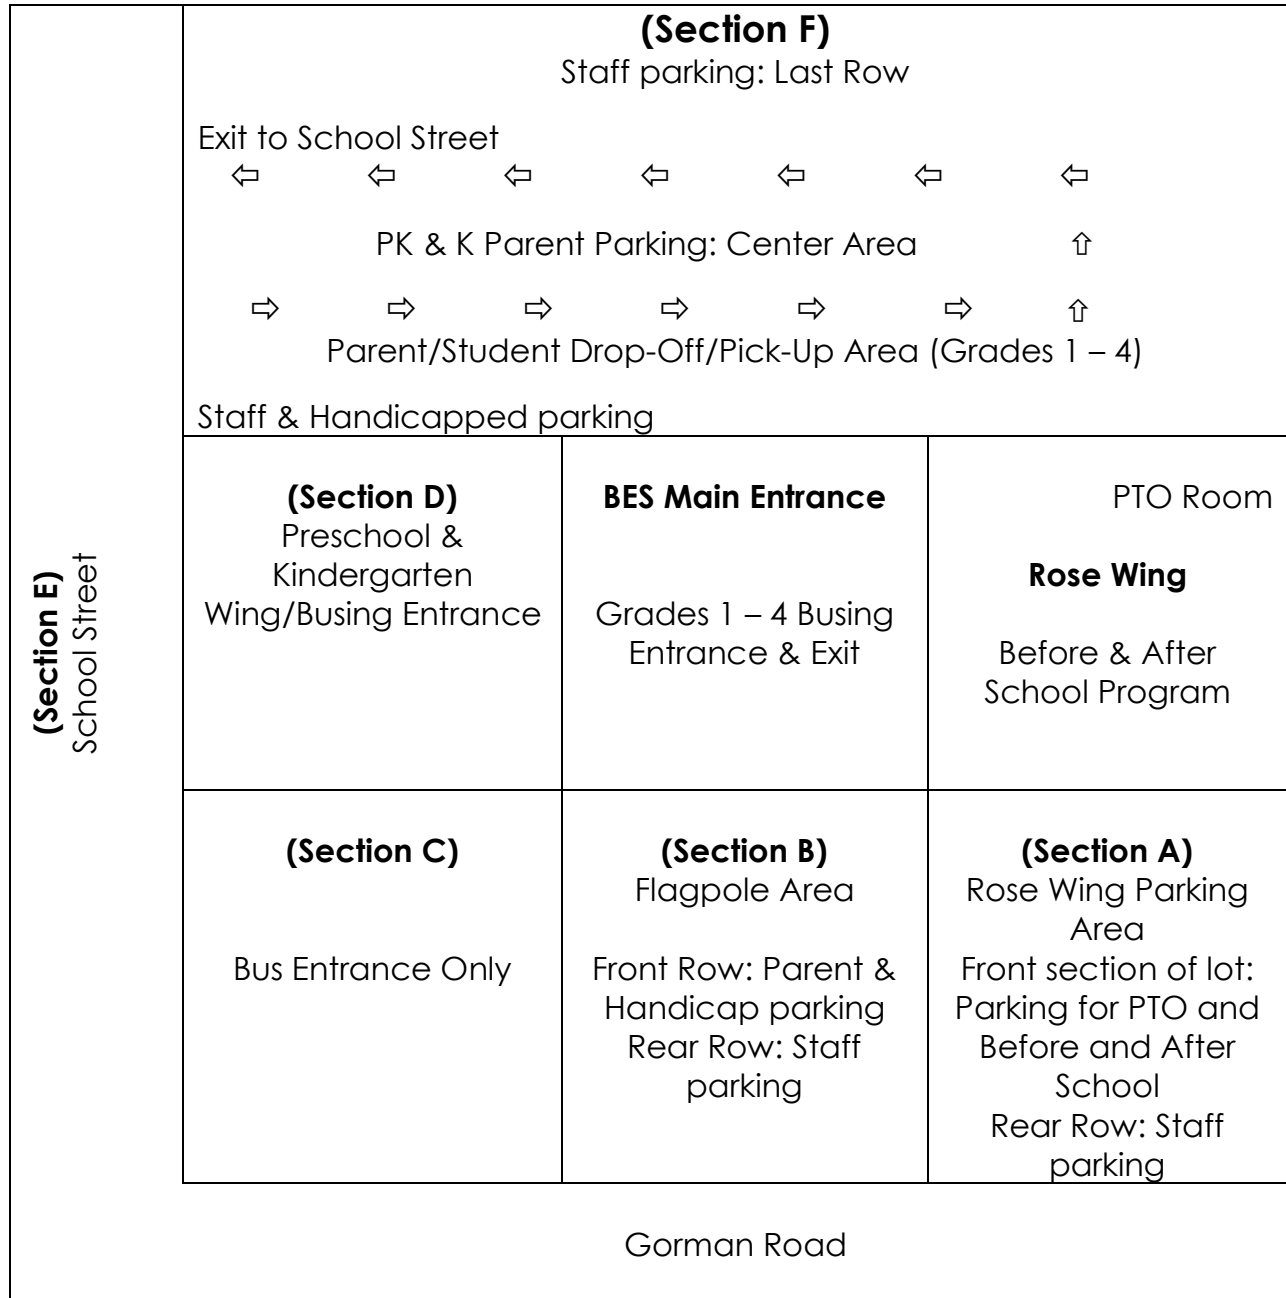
(Section E)
School Street

(Section F)
Staff parking: Last Row

Exit to School Street
⇦ ⇦ ⇦ ⇦ ⇦ ⇦ ⇦

PK & K Parent Parking: Center Area ⇧

⇨ ⇨ ⇨ ⇨ ⇨ ⇨ ⇧
Parent/Student Drop-Off/Pick-Up Area (Grades 1 – 4)

Staff & Handicapped parking

| (Section D) Preschool & Kindergarten Wing/Busing Entrance | BES Main Entrance<br><br>Grades 1 – 4 Busing Entrance & Exit | PTO Room<br><br>Rose Wing<br><br>Before & After School Program |
|---|---|---|
| (Section C)<br><br>Bus Entrance Only | (Section B) Flagpole Area<br><br>Front Row: Parent & Handicap parking Rear Row: Staff parking | (Section A) Rose Wing Parking Area Front section of lot: Parking for PTO and Before and After School Rear Row: Staff parking |

Gorman Road